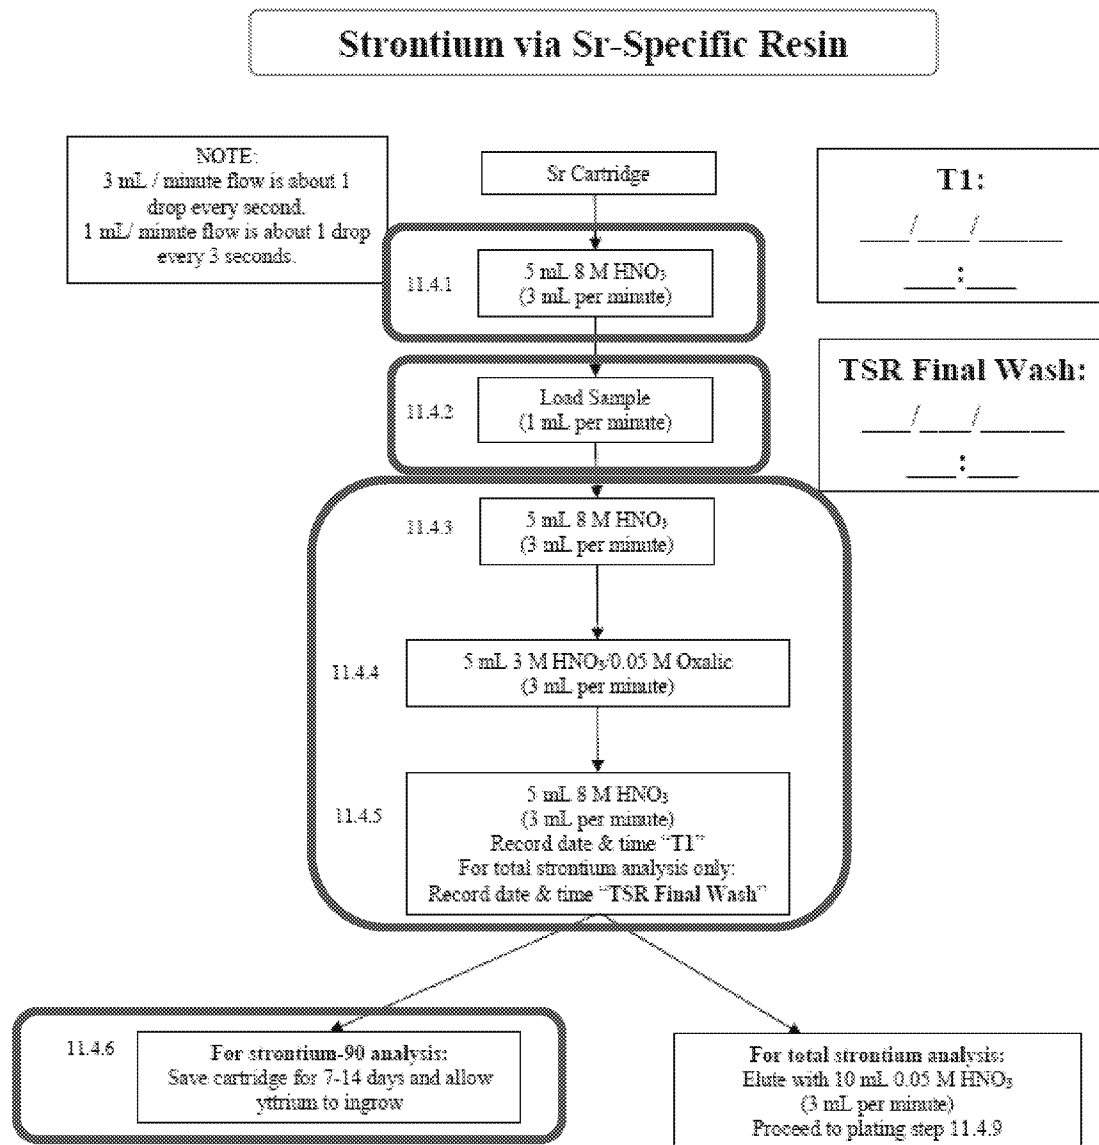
Strontium via Sr-Specific Resin

NOTE:
3 mL / minute flow is about 1 drop every second.
1 mL/ minute flow is about 1 drop every 3 seconds.

Sr Cartridge

T1:
____/____/______
____:____

11.4.1
5 mL 8 M $HNO_3$
(3 mL per minute)

TSR Final Wash:
____/____/______
____:____

11.4.2
Load Sample
(1 mL per minute)

11.4.3
5 mL 8 M $HNO_3$
(3 mL per minute)

11.4.4
5 mL 3 M $HNO_3$/0.05 M Oxalic
(3 mL per minute)

11.4.5
5 mL 8 M $HNO_3$
(3 mL per minute)
Record date & time "T1"
For total strontium analysis only:
Record date & time "TSR Final Wash"

11.4.6
For strontium-90 analysis:
Save cartridge for 7-14 days and allow yttrium to ingrow

For total strontium analysis:
Elute with 10 mL 0.05 M $HNO_3$
(3 mL per minute)
Proceed to plating step 11.4.9